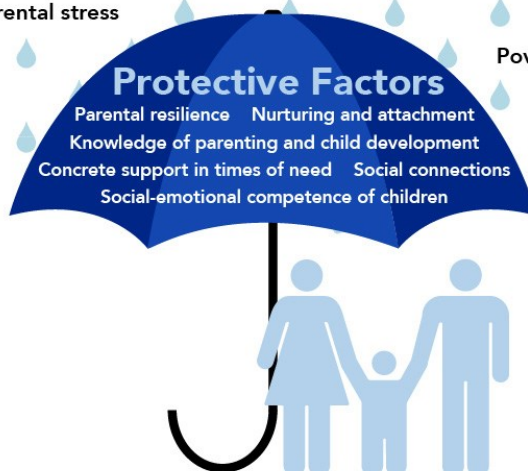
rental stress

Pov

Protective Factors

Parental resilience Nurturing and attachment

Knowledge of parenting and child development

Concrete support in times of need Social connections

Social-emotional competence of children